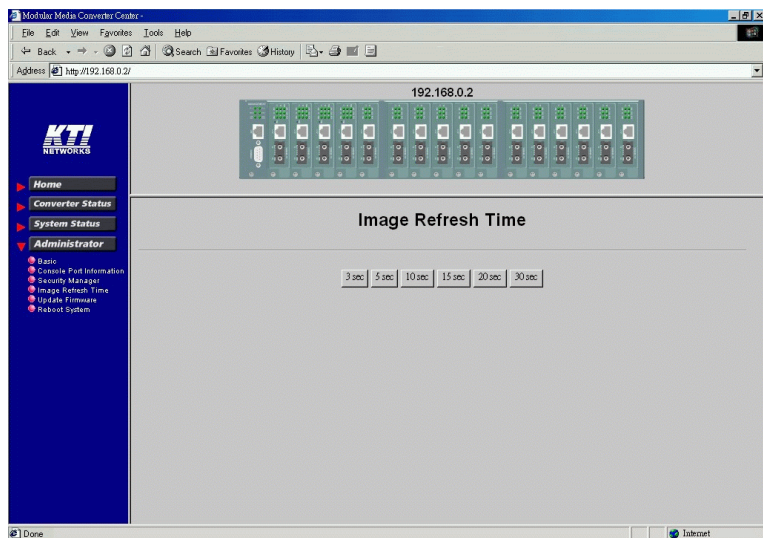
Modular Media Converter Center -

File Edit View Favorites Tools Help

Back Search Favorites History

Address http://192.168.0.2/

KTI NETWORKS

Home
Converter Status
System Status
Administrator
Basic
Console Port Information
Security Manager
Image Refresh Time
Update Firmware
Reboot System

192.168.0.2

Image Refresh Time

3 sec 5 sec 10 sec 15 sec 20 sec 30 sec

Done

Internet